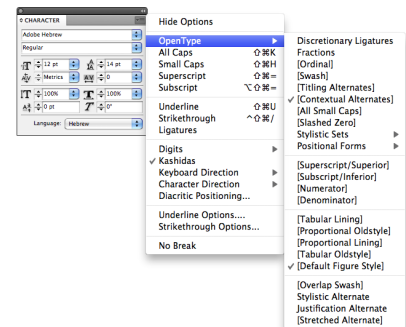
CHARACTER
Adobe Hebrew
Regular
12 pt
14 pt
Metrics
0
100%
100%
0 pt
0°
Language: Hebrew

Hide Options
OpenType
All Caps ⇧⌘K
Small Caps ⇧⌘H
Superscript ⇧⌘=
Subscript ⌥⇧⌘=
Underline ⇧⌘U
Strikethrough ^⇧⌘/
Ligatures
Digits
✓ Kashidas
Keyboard Direction
Character Direction
Diacritic Positioning...
Underline Options...
Strikethrough Options...
No Break

Discretionary Ligatures
Fractions
[Ordinal]
[Swash]
[Titling Alternates]
✓ [Contextual Alternates]
[All Small Caps]
[Slashed Zero]
Stylistic Sets
Positional Forms
[Superscript/Superior]
[Subscript/Inferior]
[Numerator]
[Denominator]
[Tabular Lining]
[Proportional Oldstyle]
[Proportional Lining]
[Tabular Oldstyle]
✓ [Default Figure Style]
[Overlap Swash]
Stylistic Alternate
Justification Alternate
[Stretched Alternate]